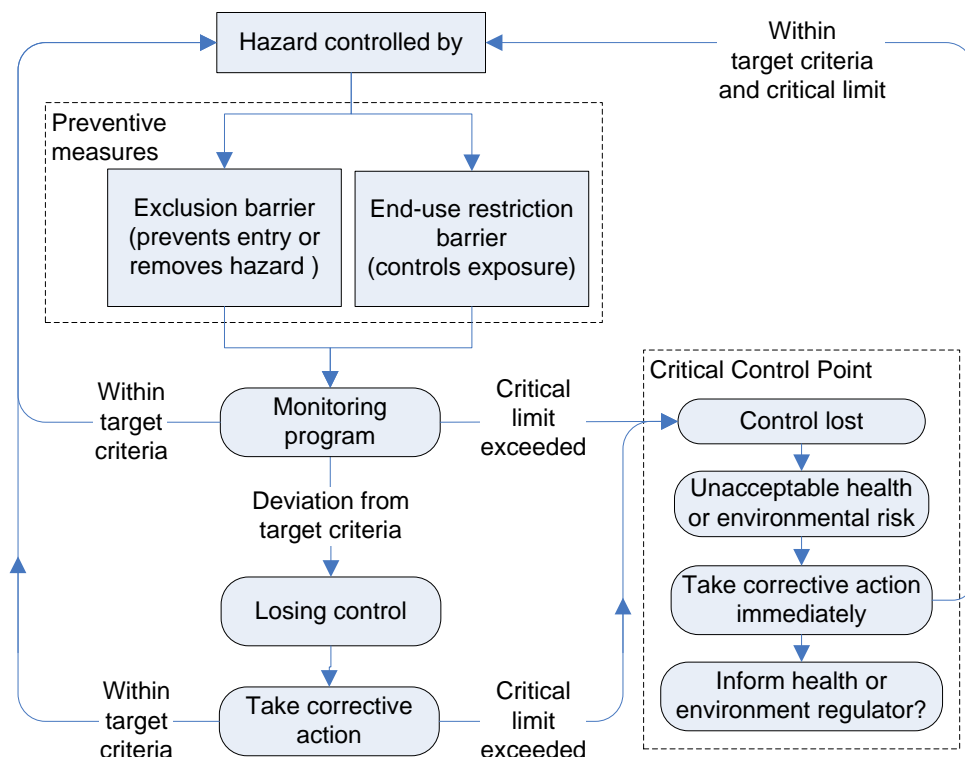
Hazard controlled by

Within target criteria and critical limit

Preventive measures

Exclusion barrier (prevents entry or removes hazard )

End-use restriction barrier (controls exposure)

Within target criteria

Monitoring program

Critical limit exceeded

Critical Control Point

Control lost

Unacceptable health or environmental risk

Take corrective action immediately

Inform health or environment regulator?

Deviation from target criteria

Losing control

Within target criteria

Take corrective action

Critical limit exceeded